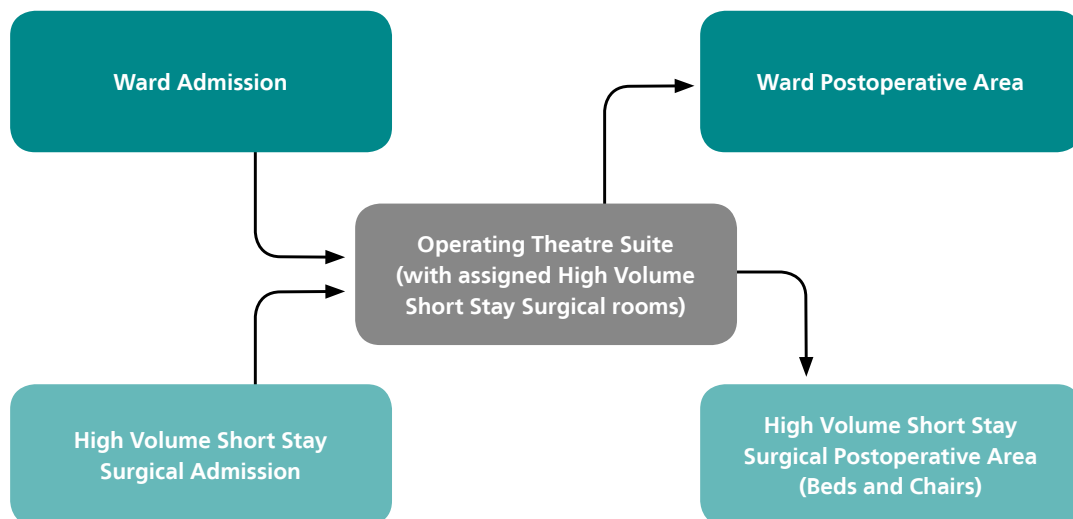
Ward Admission

Ward Postoperative Area

Operating Theatre Suite (with assigned High Volume Short Stay Surgical rooms)

High Volume Short Stay Surgical Admission

High Volume Short Stay Surgical Postoperative Area (Beds and Chairs)